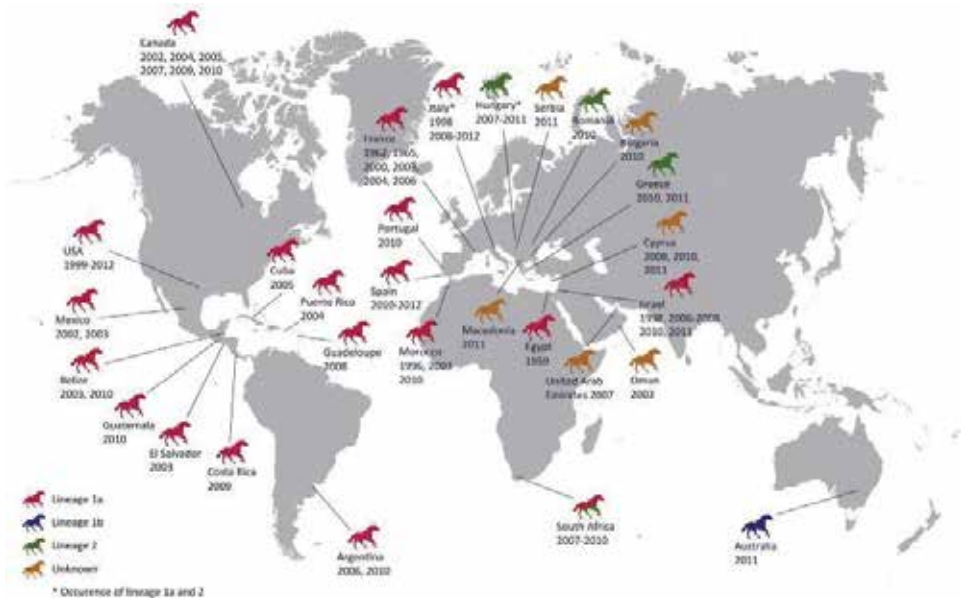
Canada
2002, 2004, 2005, 2007, 2009, 2010

Italy*
1998
2008-2012

Hungary*
2007-2011

Serbia
2011

Romania
2010

Bulgaria
2010

France
1962, 1965, 2000, 2003, 2004, 2006

Greece
2010, 2011

Portugal
2010

USA
1999-2012

Cuba
2005

Cyprus
2008, 2010, 2011

Spain
2010-2012

Puerto Rico
2004

Israel
1998, 2000-2008, 2010, 2011

Mexico
2002, 2003

Macedonia
2011

Egypt
1959

Guadeloupe
2008

Morocco
1996, 2003
2010

Belize
2003, 2010

United Arab Emirates 2007

Oman
2002

Guatemala
2010

El Salvador
2003

Costa Rica
2009

Lineage 1a
Lineage 1b
Lineage 2
Unknown

South Africa
2007-2010

Australia
2011

Argentina
2006, 2010

* Occurence of lineage 1a and 2